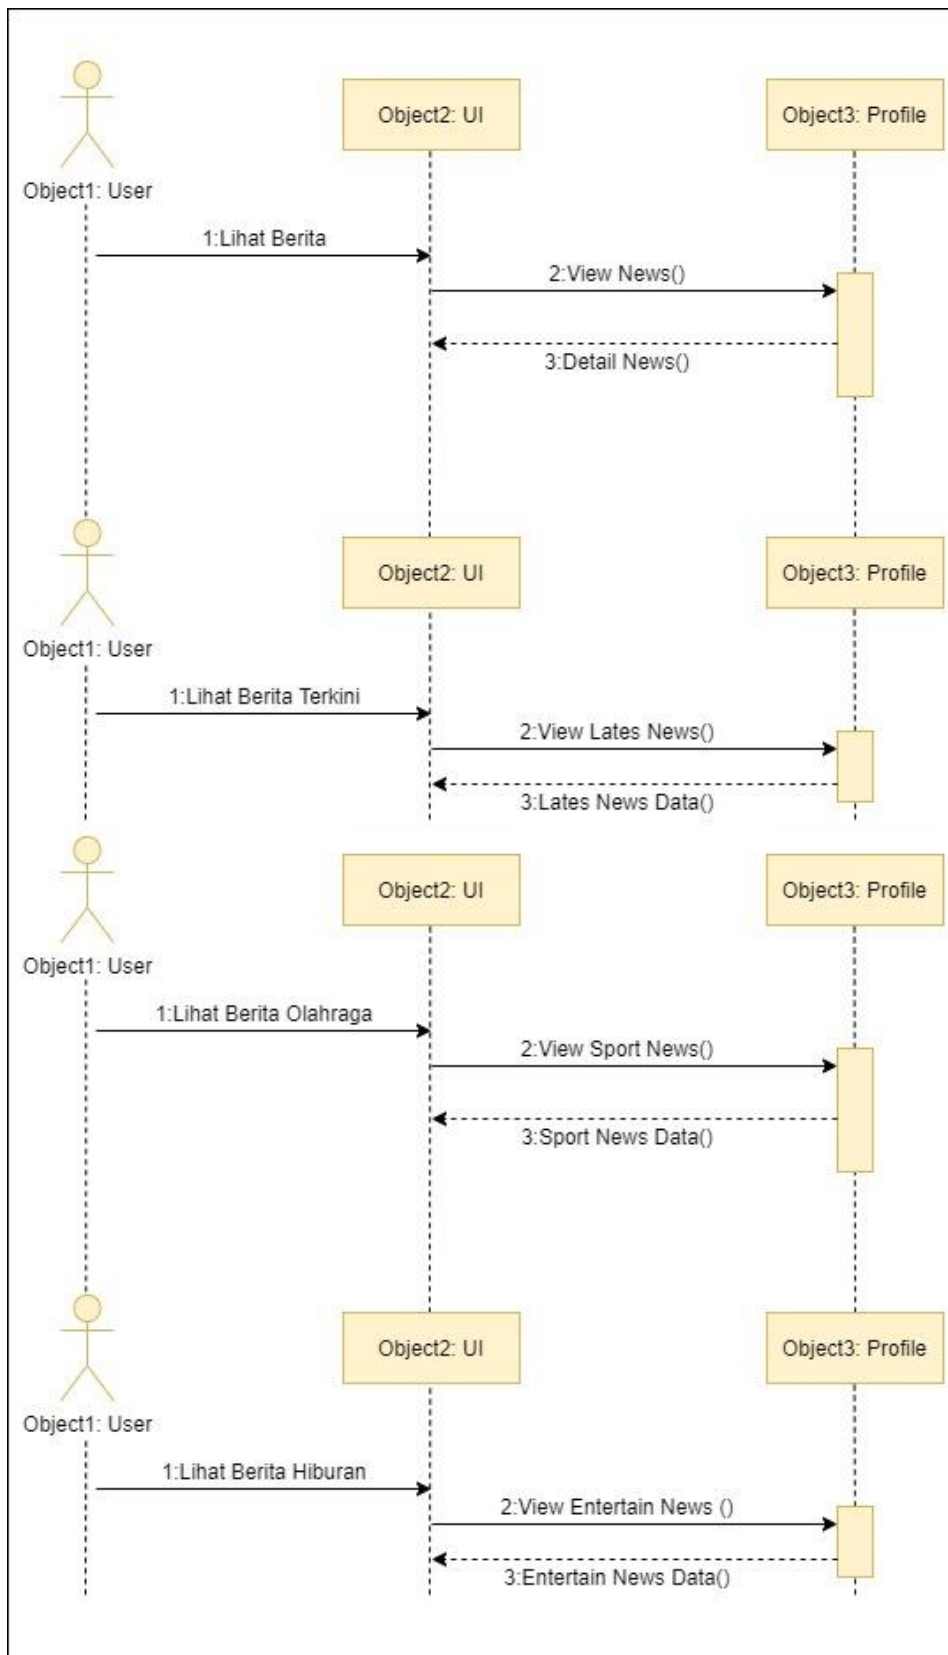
Object2: UI

Object3: Profile

Object1: User

1:Lihat Berita

2:View News()

3:Detail News()

Object2: UI

Object3: Profile

Object1: User

1:Lihat Berita Terkini

2:View Lates News()

3:Lates News Data()

Object2: UI

Object3: Profile

Object1: User

1:Lihat Berita Olahraga

2:View Sport News()

3:Sport News Data()

Object2: UI

Object3: Profile

Object1: User

1:Lihat Berita Hiburan

2:View Entertain News ()

3:Entertain News Data()